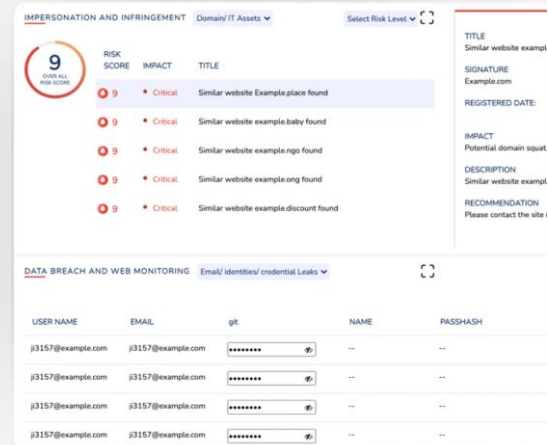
IMPERSONATION AND INFRINGEMENT Domain/ IT Assets

Select Risk Level

9
OVER ALL RISK SCORE

| RISK SCORE | IMPACT | TITLE |
|---|---|---|
| 9 | Critical | Similar website Example.place found |
| 9 | Critical | Similar website example.baby found |
| 9 | Critical | Similar website example.ngo found |
| 9 | Critical | Similar website example.ong found |
| 9 | Critical | Similar website example.discount found |

TITLE
Similar website exampl

SIGNATURE
Example.com

REGISTERED DATE:

IMPACT
Potential domain squat

DESCRIPTION
Similar website exampl

RECOMMENDATION
Please contact the site

DATA BREACH AND WEB MONITORING Email/ identities/ credential Leaks

| USER NAME | EMAIL | git | NAME | PASSHASH |
|---|---|---|---|---|
| ji3157@example.com | ji3157@example.com | •••••••• | -- | -- |
| ji3157@example.com | ji3157@example.com | •••••••• | -- | -- |
| ji3157@example.com | ji3157@example.com | •••••••• | -- | -- |
| ji3157@example.com | ji3157@example.com | •••••••• | -- | -- |